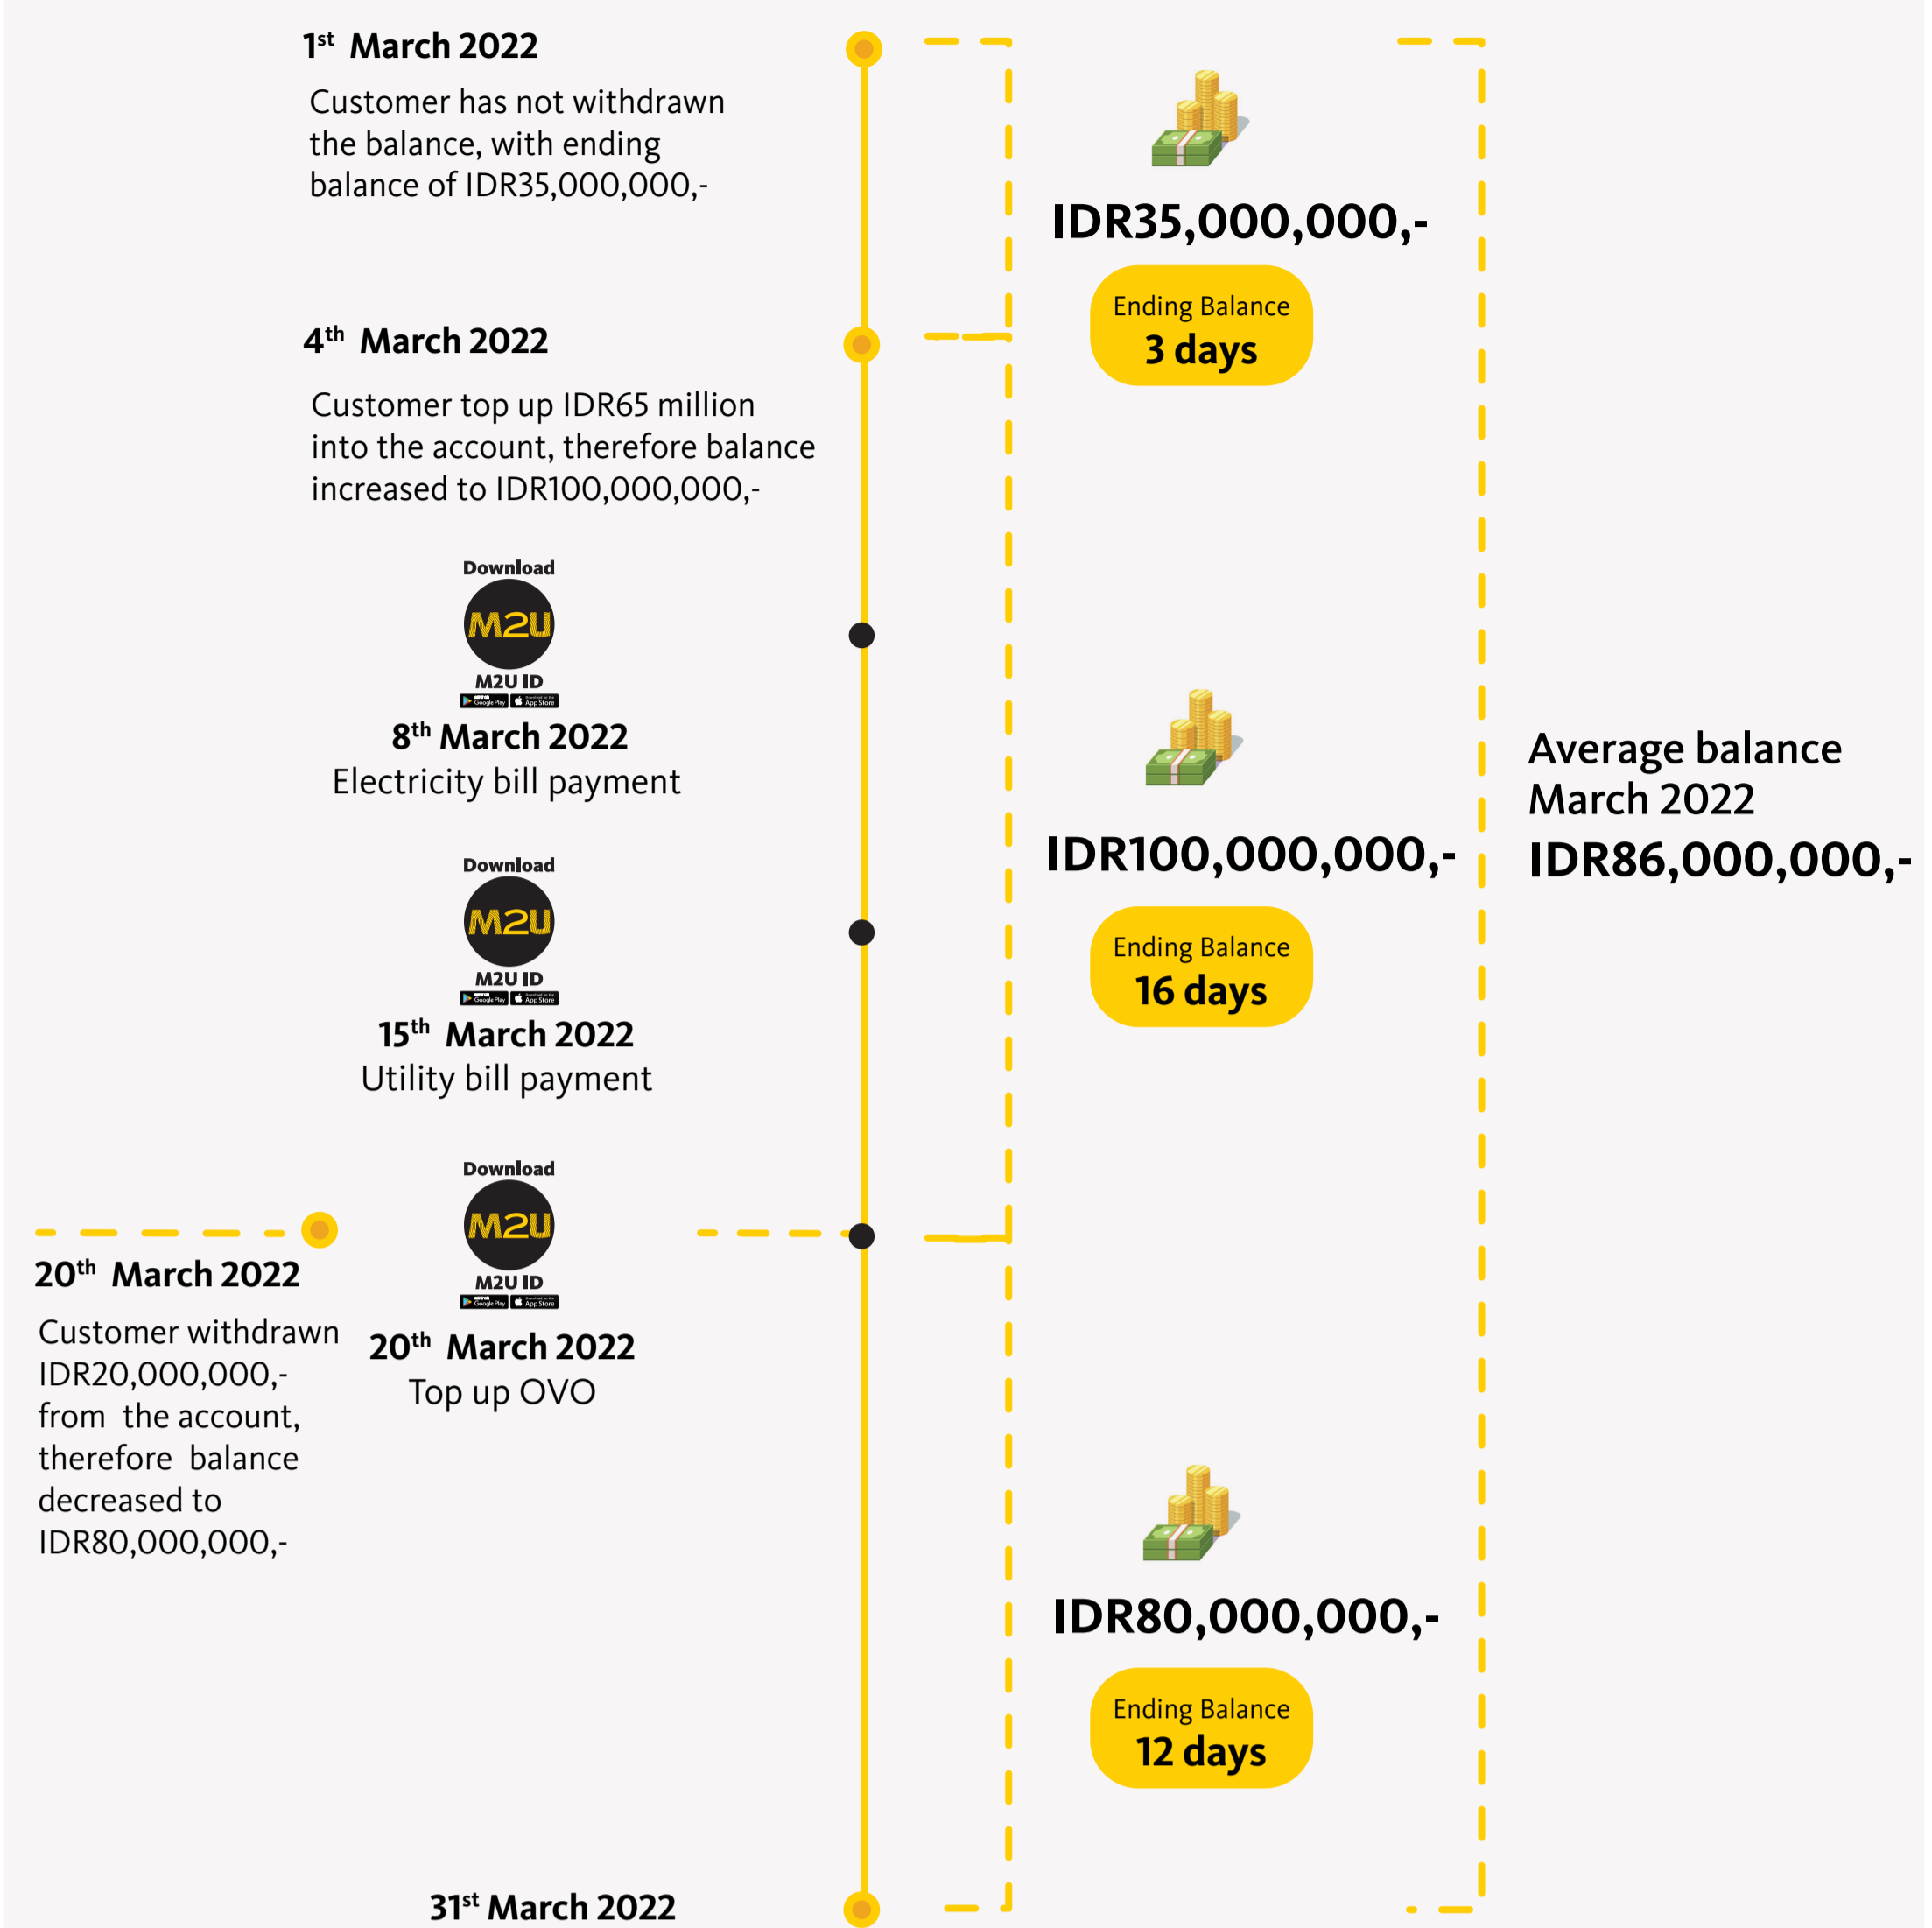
1$^{st}$ March 2022

Customer has not withdrawn the balance, with ending balance of IDR35,000,000,-

IDR35,000,000,-

Ending Balance
3 days

4$^{th}$ March 2022

Customer top up IDR65 million into the account, therefore balance increased to IDR100,000,000,-

Download
M2U
M2U ID

8$^{th}$ March 2022
Electricity bill payment

IDR100,000,000,-

Ending Balance
16 days

Average balance March 2022
IDR86,000,000,-

Download
M2U
M2U ID

15$^{th}$ March 2022
Utility bill payment

Download
M2U
M2U ID

20$^{th}$ March 2022

Customer withdrawn IDR20,000,000,- from the account, therefore balance decreased to IDR80,000,000,-

20$^{th}$ March 2022
Top up OVO

IDR80,000,000,-

Ending Balance
12 days

31$^{st}$ March 2022